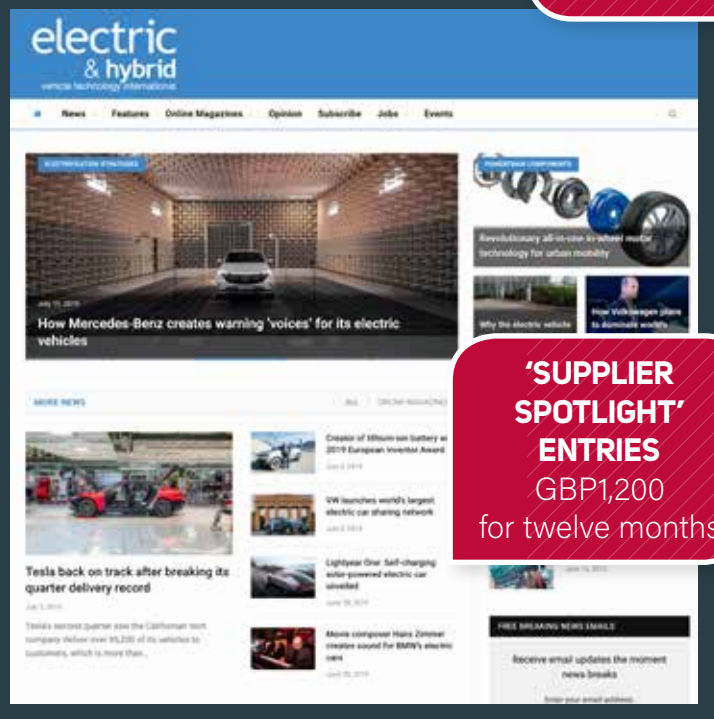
electric & hybrid
vehicle technology international

News Features Online Magazines Opinion Subscribe Jobs Events

ELECTRIFICATION STRATEGIES

July 15, 2019

How Mercedes-Benz creates warning 'voices' for its electric vehicles

POWERTRAIN COMPONENTS

Revolutionary all-in-one in-wheel motor technology for urban mobility

Why the electric vehicle

How Volkswagen plans to dominate world's

MORE NEWS

ALL ONLINE MAGAZINE

Tesla back on track after breaking its quarter delivery record

July 3, 2019

Tesla's second quarter saw the Californian tech company deliver over 95,200 of its vehicles to customers, which is more than...

Creator of lithium-ion battery w 2019 European Inventor Award

June 2, 2019

VW launches world's largest electric car sharing network

June 2, 2019

Lightyear One: Self-charging solar-powered electric car unveiled

June 26, 2019

Movie composer Hans Zimmer creates sound for BMW's electric cars

June 26, 2019

'SUPPLIER SPOTLIGHT' ENTRIES
GBP1,200
for twelve months

June 14, 2019

FREE BREAKING NEWS EMAILS

Receive email updates the moment news breaks

Enter your email address